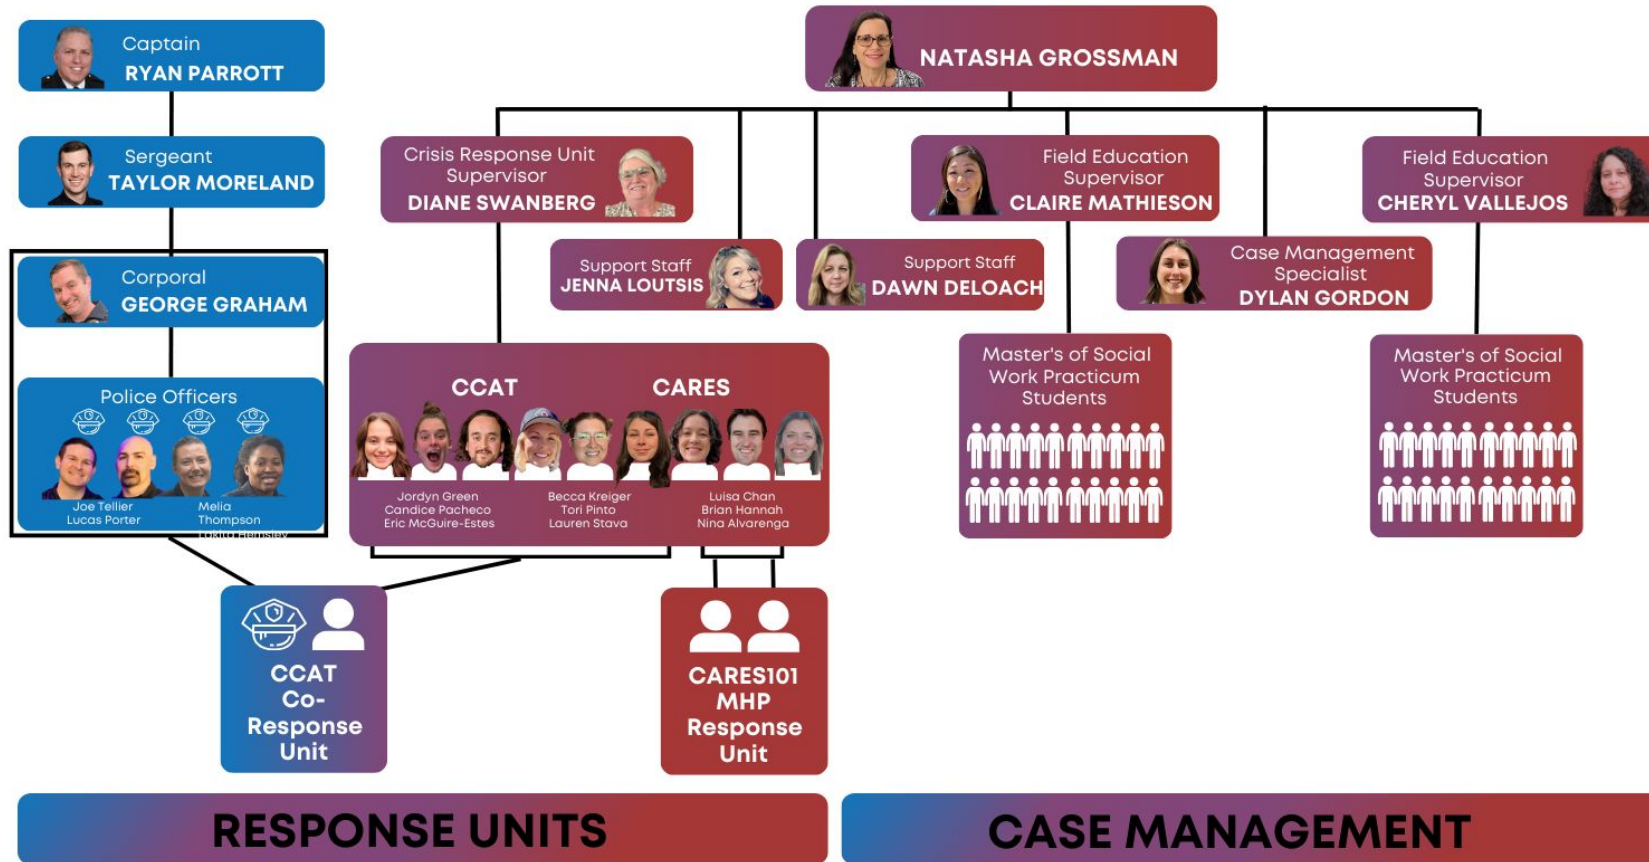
Captain
RYAN PARROTT

Sergeant
TAYLOR MORELAND

Corporal
GEORGE GRAHAM

Police Officers
Joe Tellier
Lucas Porter
Melia
Thompson
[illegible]

NATASHA GROSSMAN

Crisis Response Unit
Supervisor
DIANE SWANBERG

Support Staff
JENNA LOUTSIS

Support Staff
DAWN DELOACH

Field Education
Supervisor
CLAIRE MATHIESON

Case Management
Specialist
DYLAN GORDON

Field Education
Supervisor
CHERYL VALLEJOS

CCAT
CARES

Jordyn Green
Candice Pacheco
Eric McGuire-Estes

Becca Kreiger
Tori Pinto
Lauren Stava

Luisa Chan
Brian Hannah
Nina Alvarenga

Master's of Social Work Practicum Students

Master's of Social Work Practicum Students

CCAT
Co-
Response
Unit

CARES101
MHP
Response
Unit

RESPONSE UNITS

CASE MANAGEMENT